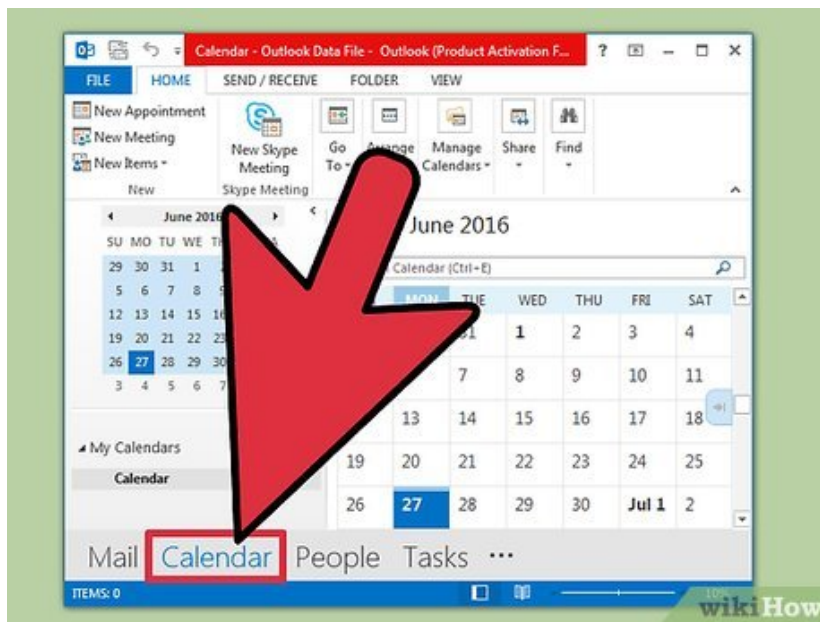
Calendar - Outlook Data File - Outlook (Product Activation F...

? – □ ×

FILE HOME SEND / RECEIVE FOLDER VIEW

New Appointment
New Meeting
New Items -
New

New Skype Meeting
Skype Meeting

Go To -

Arrange

Manage Calendars -

Share

Find

June 2016

SU MO TU WE TH

29 30 31 1
5 6 7 8
12 13 14 15 16
19 20 21 22 23
26 27 28 29 30
3 4 5 6 7

June 2016

Calendar (Ctrl+E)

| MON | TUE | WED | THU | FRI | SAT |
|---|---|---|---|---|---|
| | 31 | 1 | 2 | 3 | 4 |
| | 7 | 8 | 9 | 10 | 11 |
| 13 | 14 | 15 | 16 | 17 | 18 |
| 19 | 20 | 21 | 22 | 23 | 24 | 25 |
| 26 | 27 | 28 | 29 | 30 | Jul 1 | 2 |

My Calendars
Calendar

Mail Calendar People Tasks ···

ITEMS: 0

wikiHow